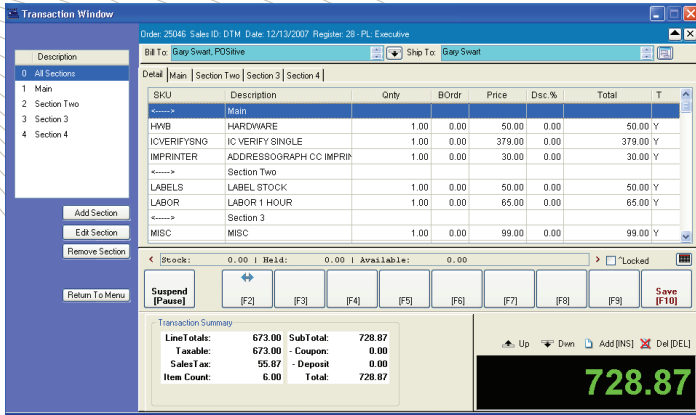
Transaction Window

Order: 25046 Sales ID: DTM Date: 12/13/2007 Register: 28 - PL: Executive

Bill To: Gary Swart, POSitive
Ship To: Gary Swart

| Description |
|---|
| 0 All Sections |
| 1 Main |
| 2 Section Two |
| 3 Section 3 |
| 4 Section 4 |

Detail | Main | Section Two | Section 3 | Section 4

| SKU | Description | Qnty | BOrdr | Price | Dsc.% | Total | T |
|---|---|---|---|---|---|---|---|
| <-----> | Main | | | | | | |
| HWB | HARDWARE | 1.00 | 0.00 | 50.00 | 0.00 | 50.00 | Y |
| ICVERIFYSNG | IC VERIFY SINGLE | 1.00 | 0.00 | 379.00 | 0.00 | 379.00 | Y |
| IMPRINTER | ADDRESSOGRAPH CC IMPRIN | 1.00 | 0.00 | 30.00 | 0.00 | 30.00 | Y |
| <-----> | Section Two | | | | | | |
| LABELS | LABEL STOCK | 1.00 | 0.00 | 50.00 | 0.00 | 50.00 | Y |
| LABOR | LABOR 1 HOUR | 1.00 | 0.00 | 65.00 | 0.00 | 65.00 | Y |
| <-----> | Section 3 | | | | | | |
| MISC | MISC | 1.00 | 0.00 | 99.00 | 0.00 | 99.00 | Y |

Add Section
Edit Section
Remove Section
Return To Menu

Stock: 0.00 | Held: 0.00 | Available: 0.00
^Locked

Suspend [Pause]
[F2] [F3] [F4] [F5] [F6] [F7] [F8] [F9]
Save [F10]

Transaction Summary
| | | | |
|---|---|---|---|
| LineTotals: | 673.00 | SubTotal: | 728.87 |
| Taxable: | 673.00 | - Coupon: | 0.00 |
| SalesTax: | 55.87 | - Deposit | 0.00 |
| Item Count: | 6.00 | Total: | 728.87 |

Up Dwn Add [INS] Del [DEL]

728.87